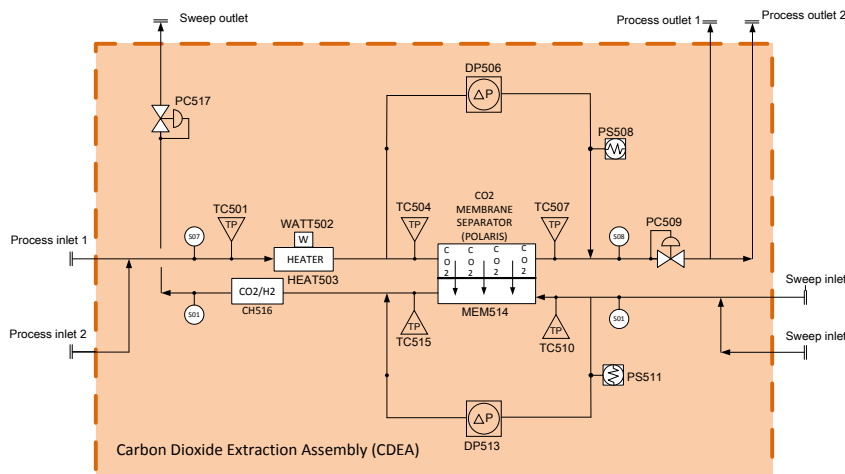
Sweep outlet

Process outlet 1

Process outlet 2

PC517

DP506

$\Delta P$

PS508

TC501

TP

WATT502

W

TC504

TP

CO2 MEMBRANE SEPARATOR (POLARIS)

TC507

TP

PC509

S07

S08

Process inlet 1

HEATER

C O 2

C O 2

C O 2

C O 2

HEAT503

Sweep inlet 1

CO2/H2

CH516

S01

MEM514

S01

Process inlet 2

TP

TC515

TP

TC510

Sweep inlet 2

PS511

$\Delta P$

DP513

Carbon Dioxide Extraction Assembly (CDEA)